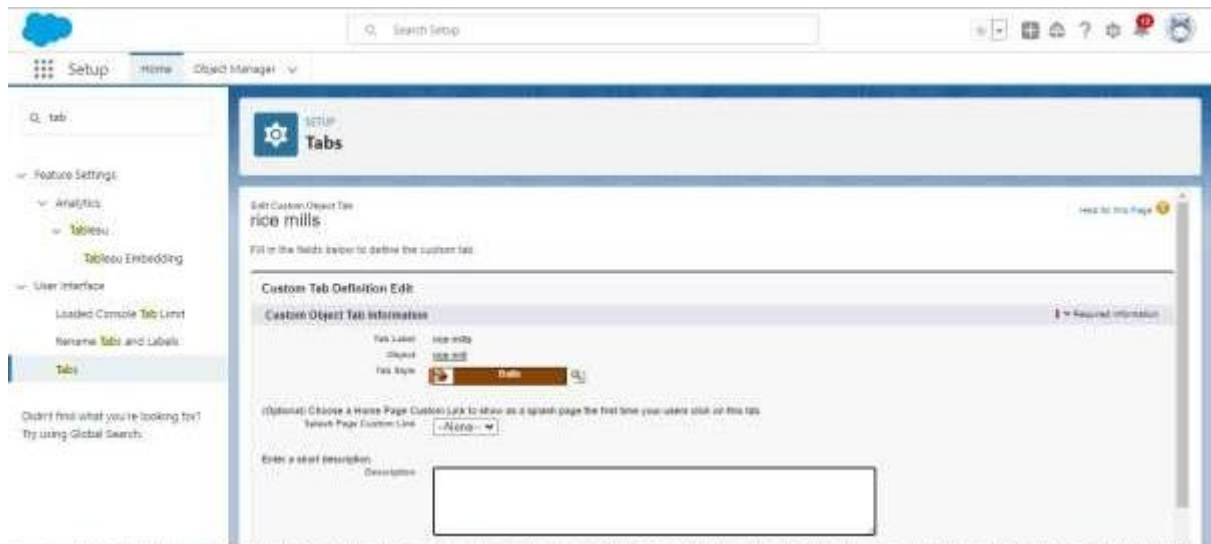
Search Setup

Setup Home Object Manager

tab

Feature Settings
Analytics
Tableau
Tableau Embedding
User Interface
Loaded Console Tab Limit
Rename Tabs and Labels
Tabs

Didn't find what you're looking for? Try using Global Search.

SETUP
Tabs

Edit Custom Object Tab
rice mills

Help for this Page

Fill in the fields below to define the custom tab.

Custom Tab Definition Edit

Custom Object Tab Information

= Required Information

Tab Label rice mills
Object rice mill
Tab Style Sails

(Optional) Choose a Home Page Custom Link to show as a splash page the first time your users click on this tab.
Splash Page Custom Link --None--

Enter a short description
Description